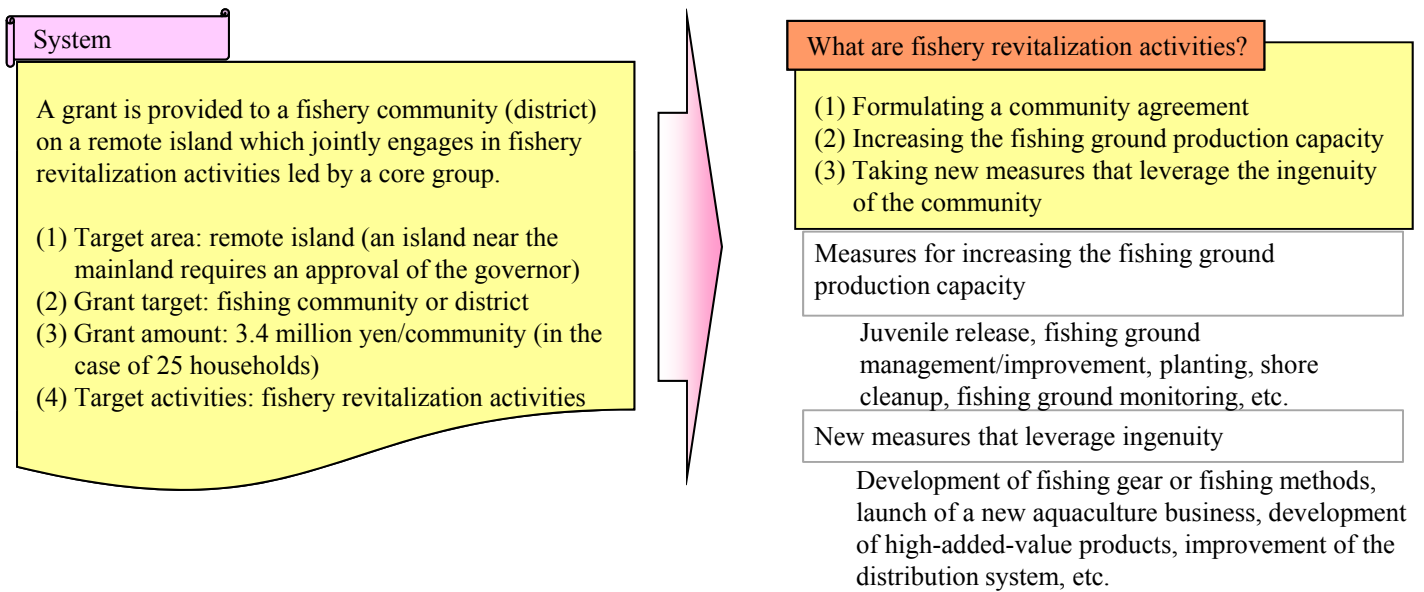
System

A grant is provided to a fishery community (district) on a remote island which jointly engages in fishery revitalization activities led by a core group.

(1) Target area: remote island (an island near the mainland requires an approval of the governor)
(2) Grant target: fishing community or district
(3) Grant amount: 3.4 million yen/community (in the case of 25 households)
(4) Target activities: fishery revitalization activities

What are fishery revitalization activities?

(1) Formulating a community agreement
(2) Increasing the fishing ground production capacity
(3) Taking new measures that leverage the ingenuity of the community

Measures for increasing the fishing ground production capacity

Juvenile release, fishing ground management/improvement, planting, shore cleanup, fishing ground monitoring, etc.

New measures that leverage ingenuity

Development of fishing gear or fishing methods, launch of a new aquaculture business, development of high-added-value products, improvement of the distribution system, etc.